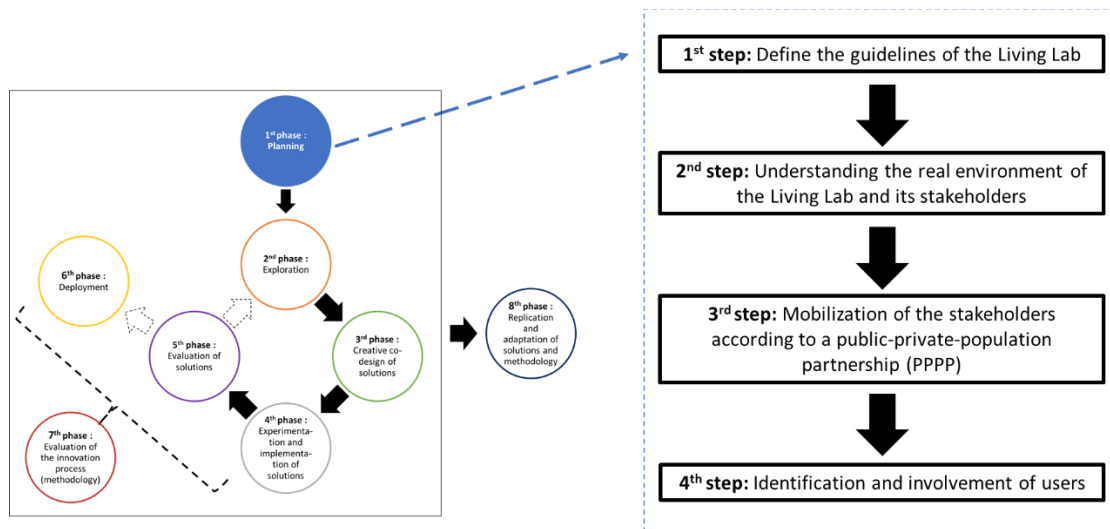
1st phase : Planning

2nd phase : Exploration

3rd phase : Creative co-design of solutions

4th phase : Experimentation and implementation of solutions

5th phase : Evaluation of solutions

6th phase : Deployment

7th phase : Evaluation of the innovation process (methodology)

8th phase : Replication and adaptation of solutions and methodology

1st step: Define the guidelines of the Living Lab

2nd step: Understanding the real environment of the Living Lab and its stakeholders

3rd step: Mobilization of the stakeholders according to a public-private-population partnership (PPPP)

4th step: Identification and involvement of users